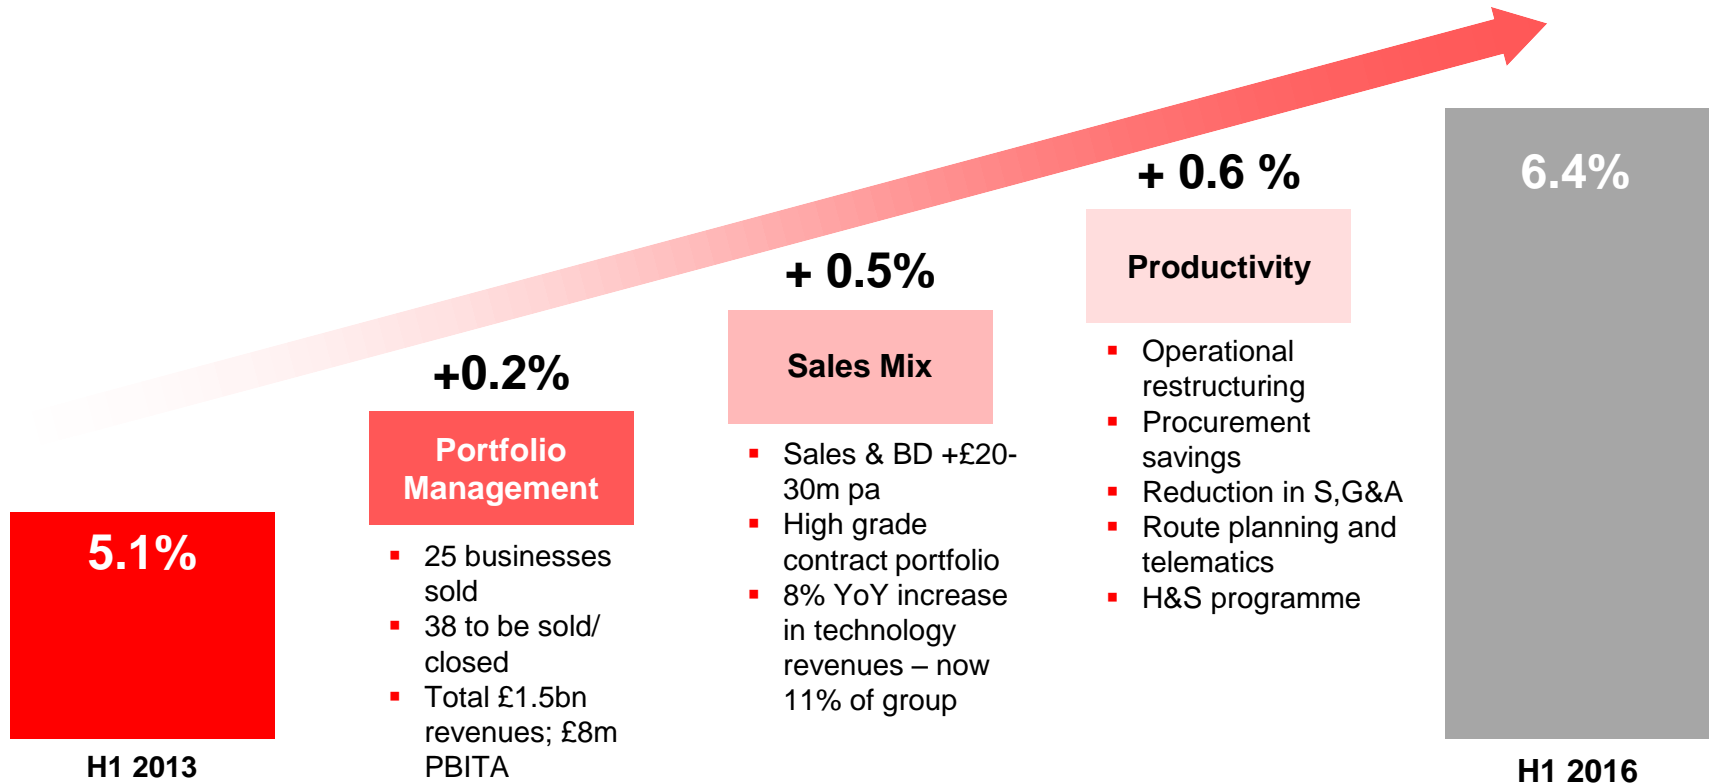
5.1%

H1 2013

+0.2%

Portfolio Management

- 25 businesses sold
- 38 to be sold/ closed
- Total £1.5bn revenues; £8m PBITA

+ 0.5%

Sales Mix

- Sales & BD +£20-30m pa
- High grade contract portfolio
- 8% YoY increase in technology revenues – now 11% of group

+ 0.6 %

Productivity

- Operational restructuring
- Procurement savings
- Reduction in S,G&A
- Route planning and telematics
- H&S programme

6.4%

H1 2016